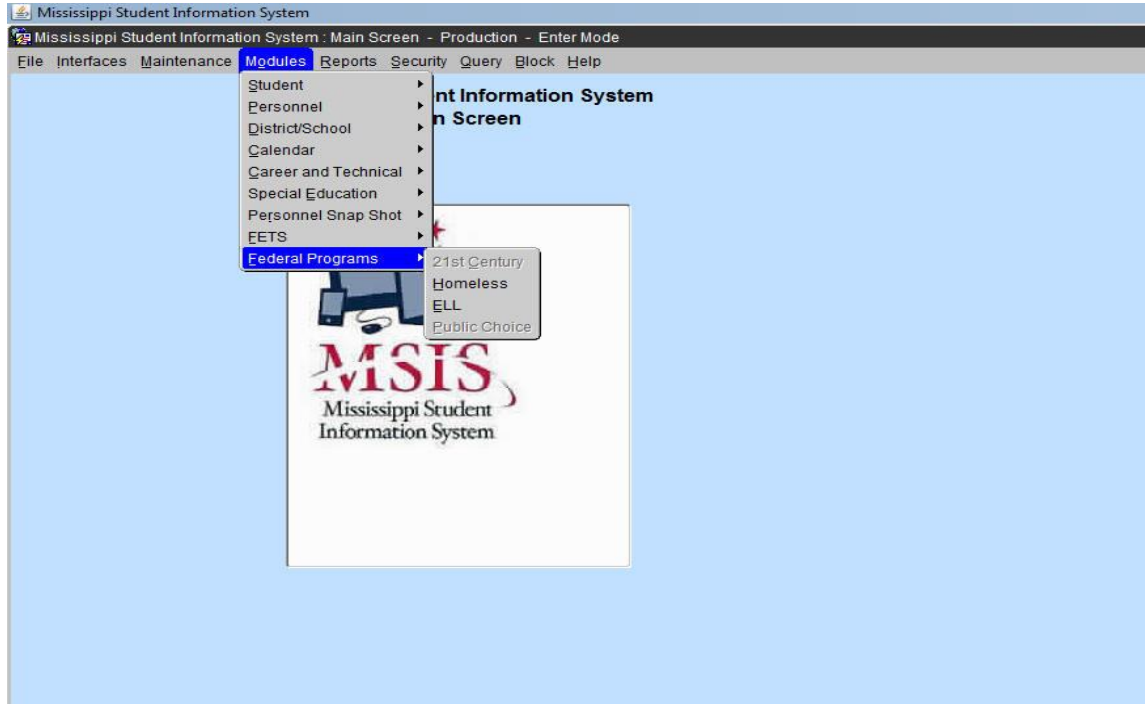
Mississippi Student Information System

Mississippi Student Information System : Main Screen - Production - Enter Mode

File Interfaces Maintenance Modules Reports Security Query Block Help

Student
Personnel
District/School
Calendar
Career and Technical
Special Education
Personnel Snap Shot
FETS
Federal Programs

21st Century
Homeless
ELL
Public Choice

nt Information System
n Screen

MSIS
Mississippi Student
Information System